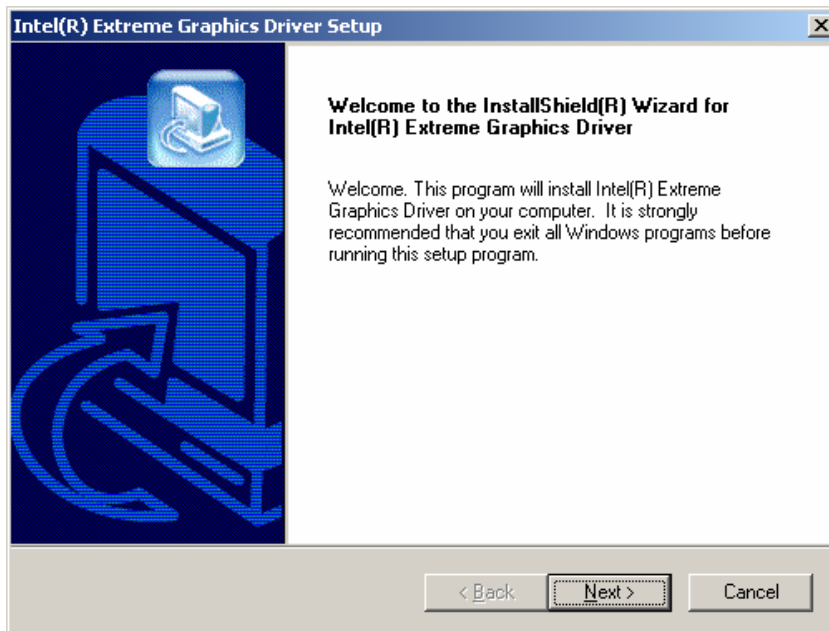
Intel(R) Extreme Graphics Driver Setup

Welcome to the InstallShield(R) Wizard for Intel(R) Extreme Graphics Driver

Welcome. This program will install Intel(R) Extreme Graphics Driver on your computer. It is strongly recommended that you exit all Windows programs before running this setup program.

< Back | Next > | Cancel